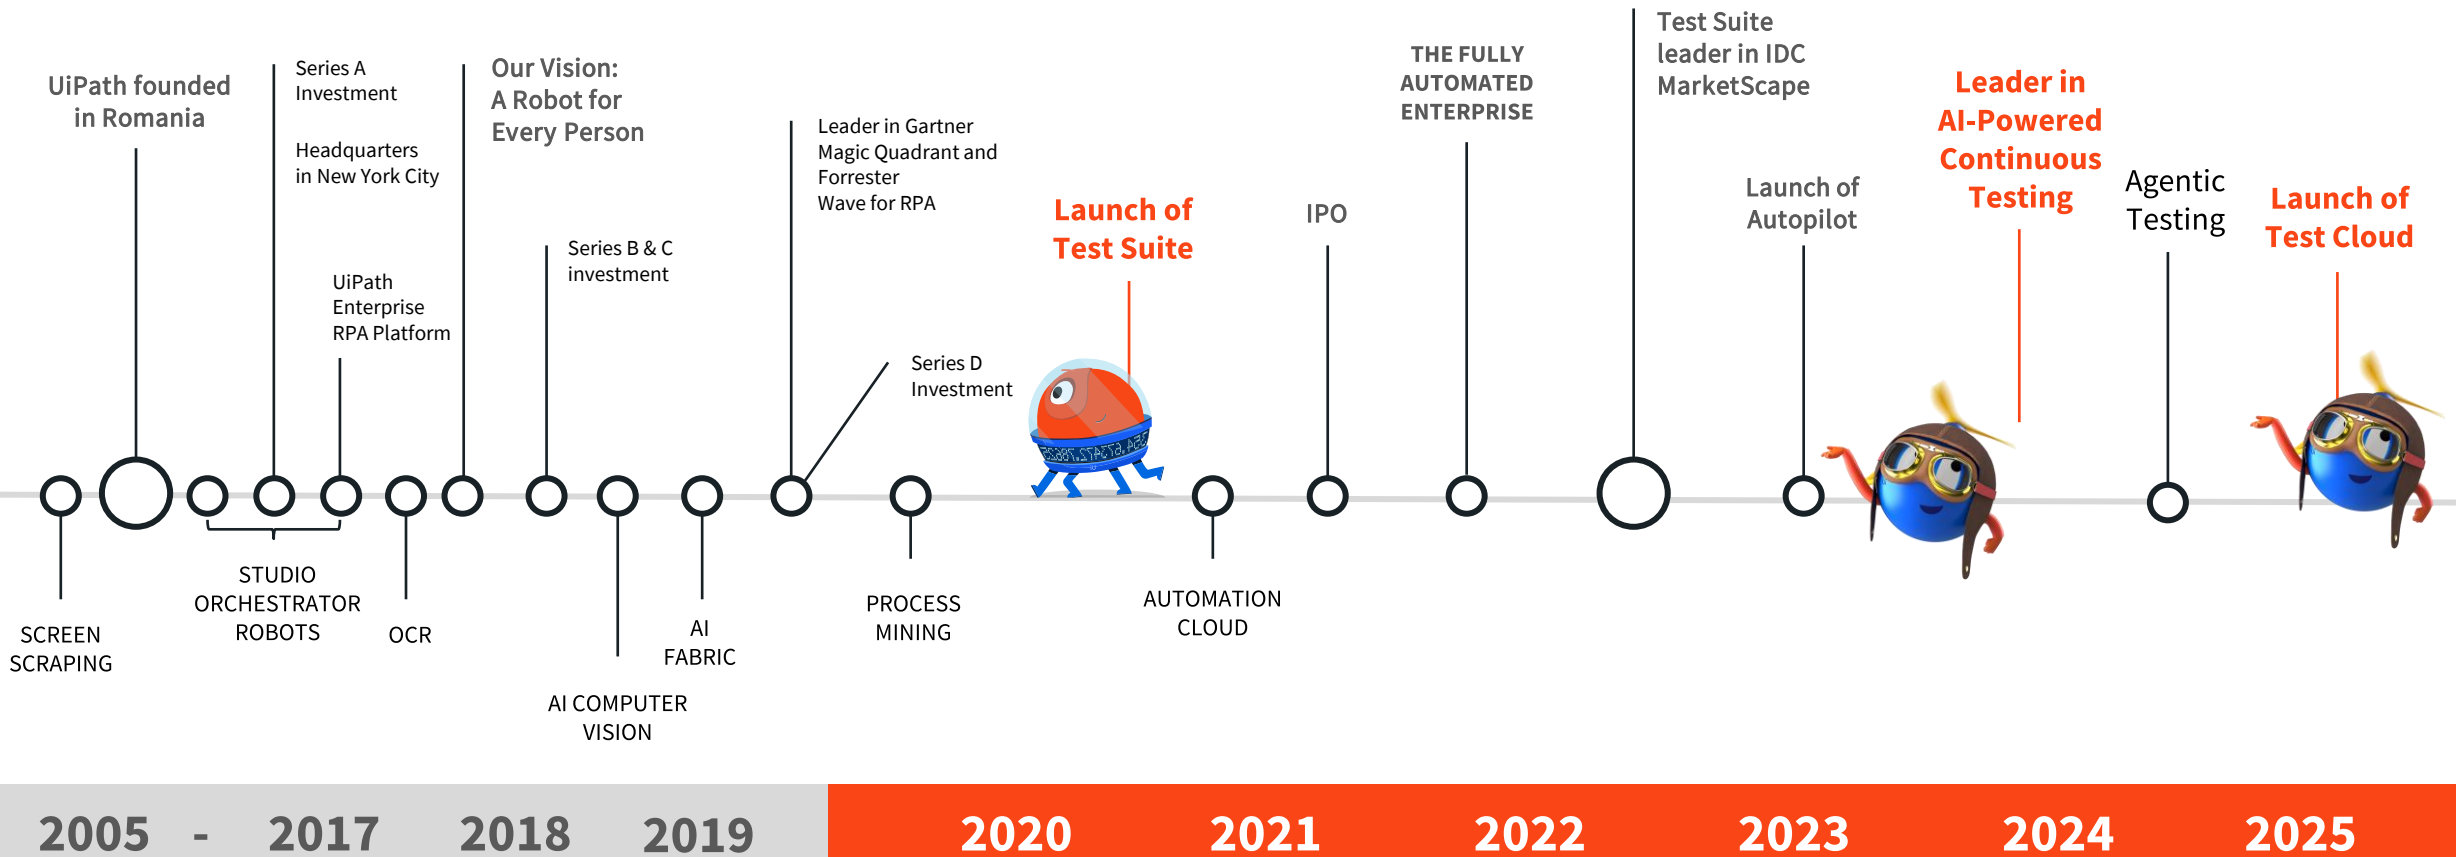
UiPath founded in Romania

Series A Investment

Headquarters in New York City

UiPath Enterprise RPA Platform

Our Vision: A Robot for Every Person

Series B & C investment

Leader in Gartner Magic Quadrant and Forrester Wave for RPA

Series D Investment

Launch of Test Suite

IPO

THE FULLY AUTOMATED ENTERPRISE

Test Suite leader in IDC MarketScape

Launch of Autopilot

Leader in AI-Powered Continuous Testing

Agentic Testing

Launch of Test Cloud

SCREEN SCRAPING

STUDIO ORCHESTRATOR ROBOTS

OCR

AI COMPUTER VISION

AI FABRIC

PROCESS MINING

AUTOMATION CLOUD

2005 - 2017 2018 2019 2020 2021 2022 2023 2024 2025